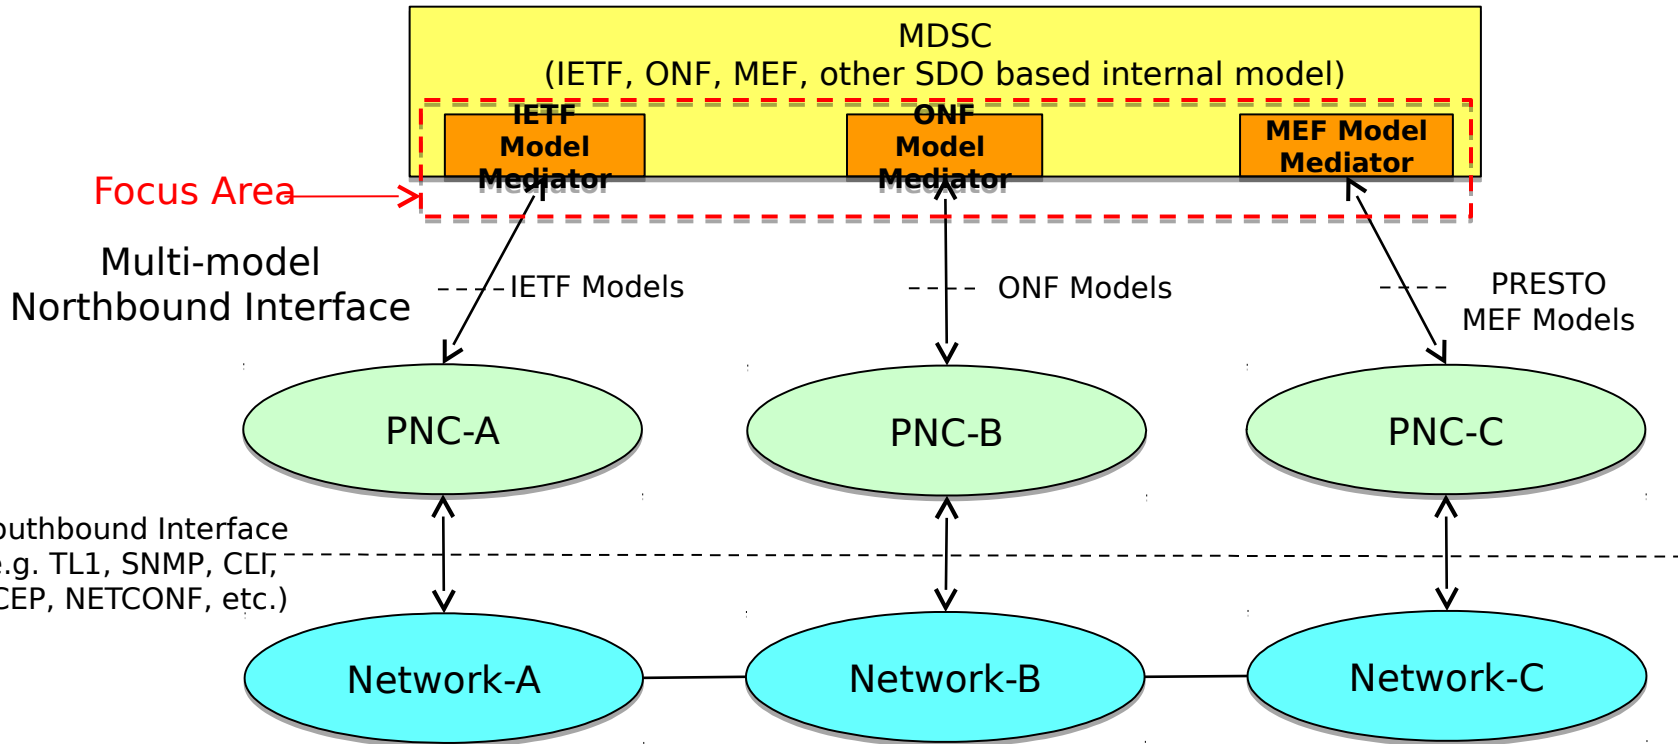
MDSC
(IETF, ONF, MEF, other SDO based internal model)

IETF Model Mediator

ONF Model Mediator

MEF Model Mediator

Focus Area

Multi-model Northbound Interface

IETF Models

ONF Models

PRESTO MEF Models

PNC-A

PNC-B

PNC-C

outhbound Interface
.g. TL1, SNMP, CLI,
CEP, NETCONF, etc.)

Network-A

Network-B

Network-C